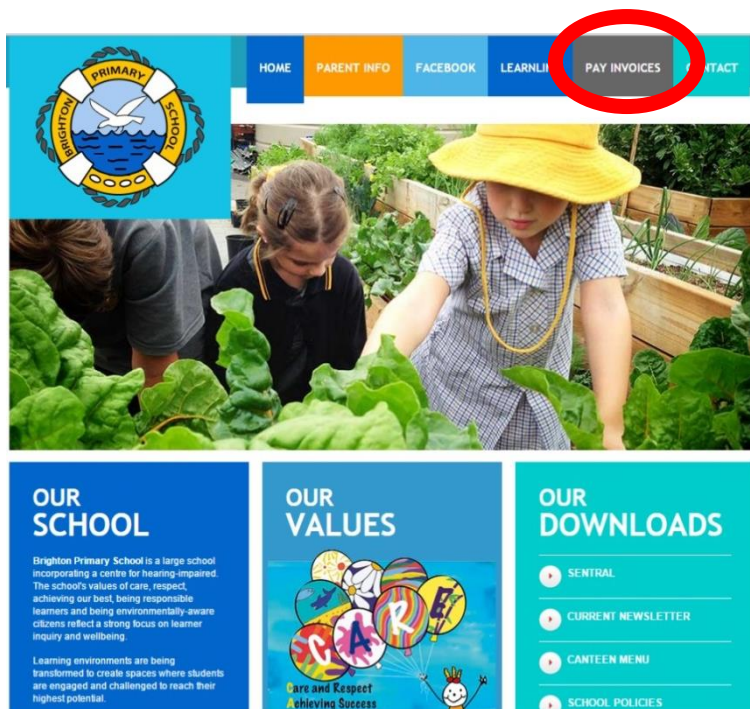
BRIGHTON PRIMARY SCHOOL

HOME PARENT INFO FACEBOOK LEARNI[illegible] PAY INVOICES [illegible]NTACT

OUR SCHOOL

Brighton Primary School is a large school incorporating a centre for hearing-impaired. The school's values of care, respect, achieving our best, being responsible learners and being environmentally-aware citizens reflect a strong focus on learner inquiry and wellbeing.

Learning environments are being transformed to create spaces where students are engaged and challenged to reach their highest potential.

OUR VALUES

C.A.R.E.

Care and Respect
Achieving Success

OUR DOWNLOADS

SENTRAL

CURRENT NEWSLETTER

CANTEEN MENU

SCHOOL POLICIES